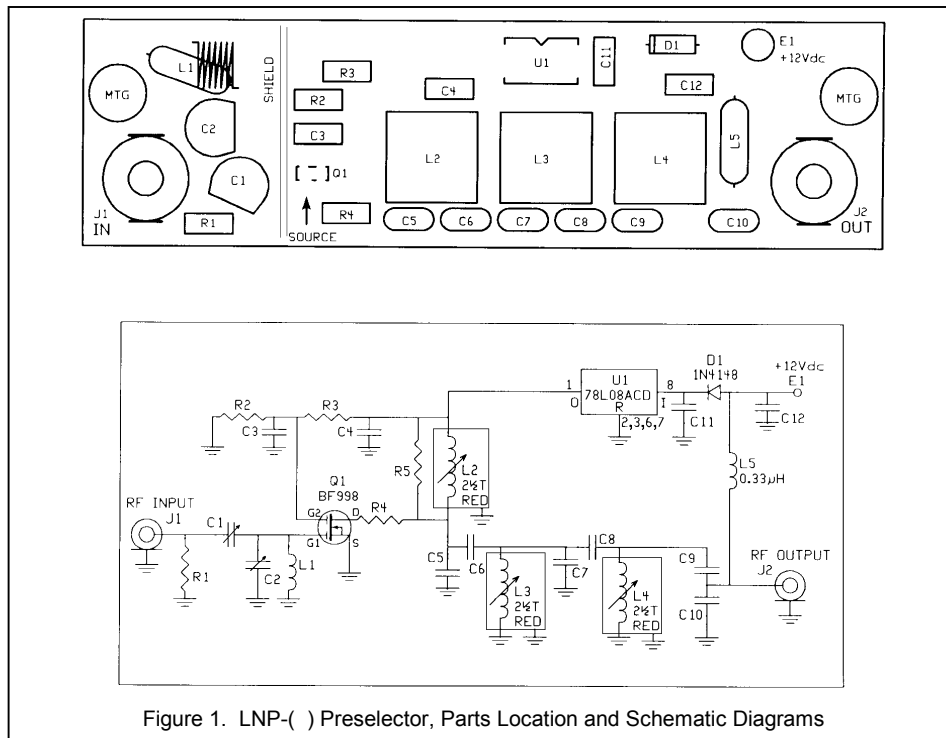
L1 SHIELD R3 R2 C3 C4 U1 C11 D1 E1 +12Vdc C12 MTG MTG C2 C1 Q1 L2 L3 L4 L5 J1 IN R1 R4 SOURCE C5 C6 C7 C8 C9 C10 J2 OUT

R2 C3 R3 C4 R5 L2 2½T RED 1 O U1 78L08ACD R 2,3,6,7 8 I C11 D1 1N4148 +12Vdc E1 C12 L5 0.33µH

RF INPUT J1 C1 R1 C2 L1 Q1 BF998 G2 D G1 S R4 C5 C6 L3 2½T RED C7 C8 L4 2½T RED C9 C10 RF OUTPUT J2

Figure 1. LNP-( ) Preselector, Parts Location and Schematic Diagrams